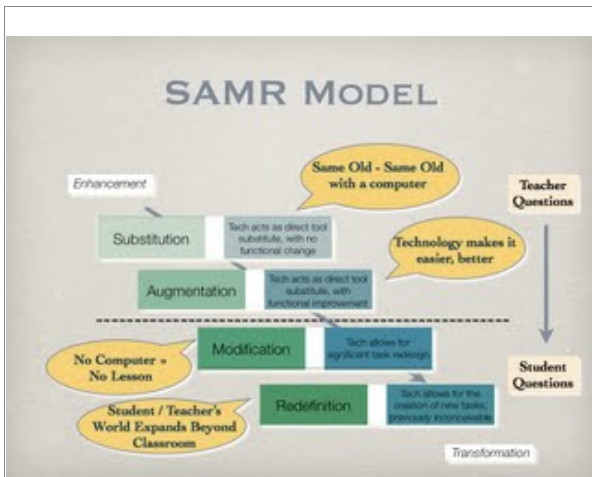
SAMR MODEL

Enhancement

Same Old - Same Old with a computer

Teacher Questions

Substitution

Tech acts as direct tool substitute, with no functional change

Technology makes it easier, better

Augmentation

Tech acts as direct tool substitute, with functional improvement

No Computer = No Lesson

Modification

Tech allows for significant task redesign

Student Questions

Student / Teacher's World Expands Beyond Classroom

Redefinition

Tech allows for the creation of new tasks, previously inconceivable

Transformation